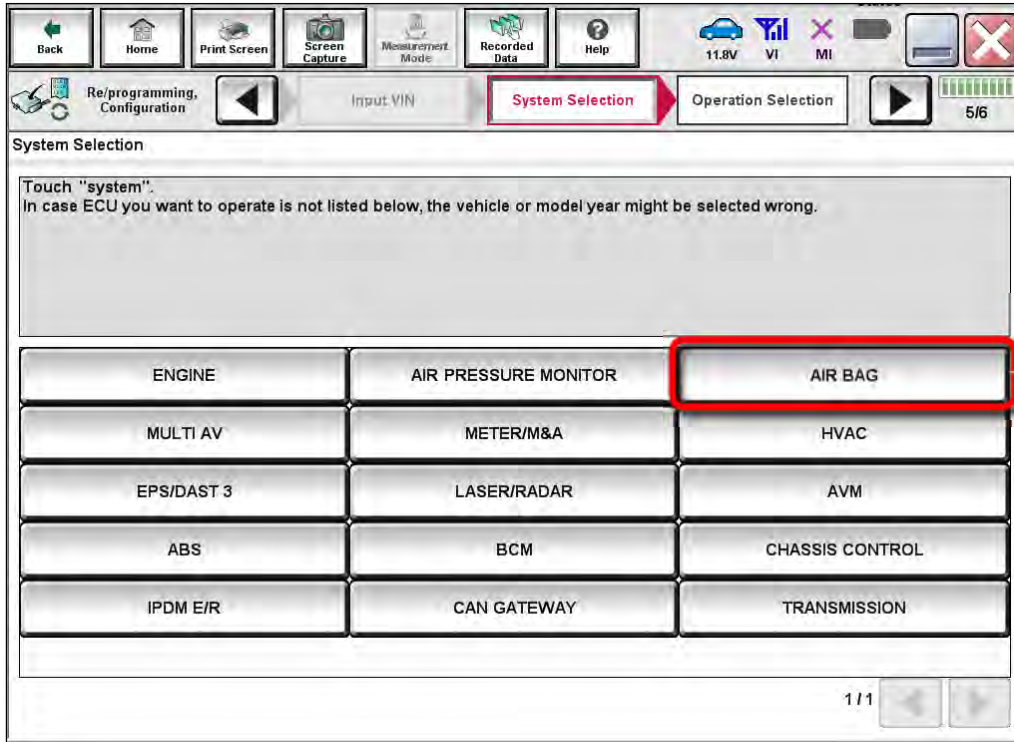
Back Home Print Screen Screen Capture Measurement Mode Recorded Data Help 11.8V VI MI

Re/programming, Configuration Input VIN System Selection Operation Selection 5/6

System Selection

Touch "system".
In case ECU you want to operate is not listed below, the vehicle or model year might be selected wrong.

| ENGINE | AIR PRESSURE MONITOR | AIR BAG |
|---|---|---|
| MULTI AV | METER/M&A | HVAC |
| EPS/DAST 3 | LASER/RADAR | AVM |
| ABS | BCM | CHASSIS CONTROL |
| IPDM E/R | CAN GATEWAY | TRANSMISSION |

1/1